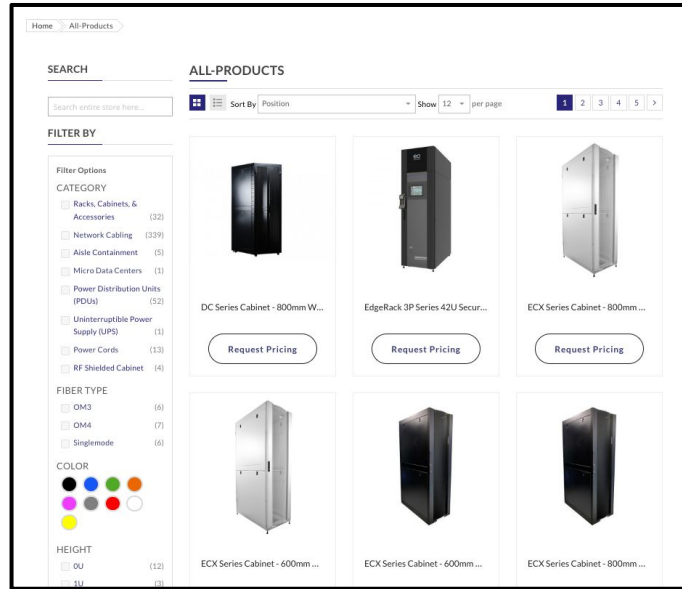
Home All-Products

SEARCH

Search entire store here...

FILTER BY

Filter Options
CATEGORY
Racks, Cabinets, & Accessories (32)
Network Cabling (339)
Aisle Containment (5)
Micro Data Centers (1)
Power Distribution Units (PDUs) (52)
Uninterruptible Power Supply (UPS) (1)
Power Cords (13)
RF Shielded Cabinet (4)

FIBER TYPE
OM3 (6)
OM4 (7)
Singlemode (6)

COLOR

HEIGHT
0U (12)
1U (3)

ALL-PRODUCTS

Sort By Position Show 12 per page 1 2 3 4 5 >

DC Series Cabinet - 800mm W...
Request Pricing

EdgeRack 3P Series 42U Secur...
Request Pricing

ECX Series Cabinet - 800mm ...
Request Pricing

ECX Series Cabinet - 600mm ...

ECX Series Cabinet - 600mm ...

ECX Series Cabinet - 800mm ...